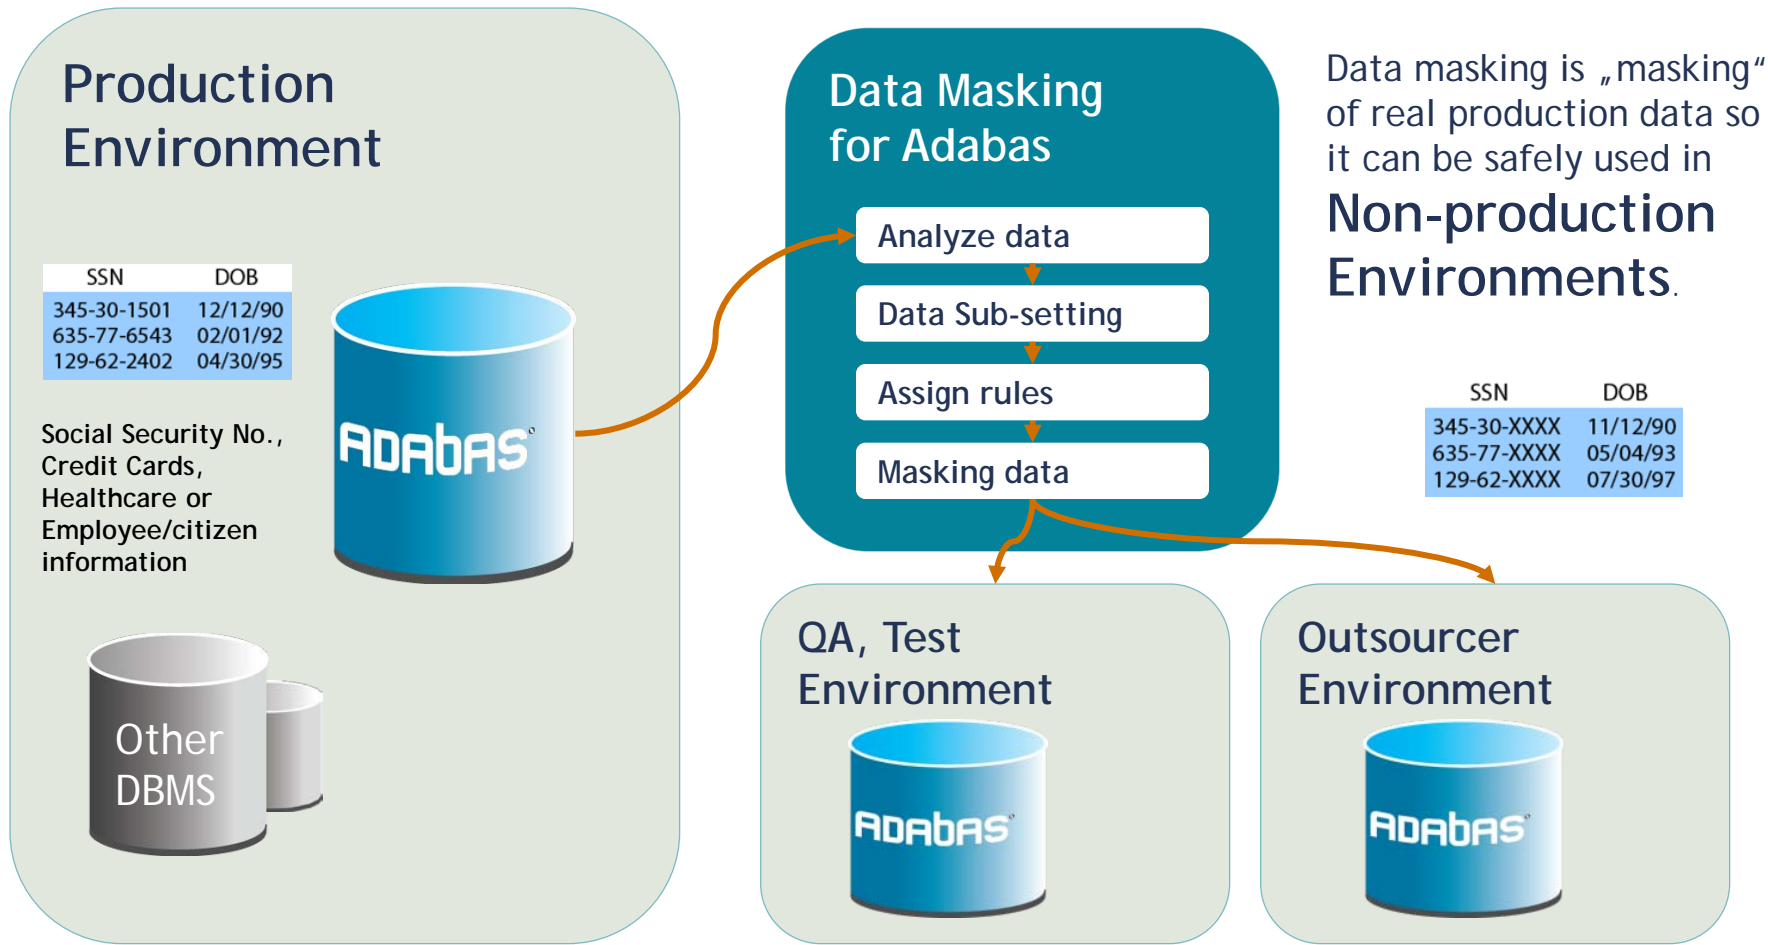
Production Environment

| SSN | DOB |
|---|---|
| 345-30-1501 | 12/12/90 |
| 635-77-6543 | 02/01/92 |
| 129-62-2402 | 04/30/95 |

Social Security No., Credit Cards, Healthcare or Employee/citizen information

ADABAS

Other DBMS

Data Masking for Adabas

Analyze data

Data Sub-setting

Assign rules

Masking data

Data masking is „masking“ of real production data so it can be safely used in Non-production Environments.

| SSN | DOB |
|---|---|
| 345-30-XXXX | 11/12/90 |
| 635-77-XXXX | 05/04/93 |
| 129-62-XXXX | 07/30/97 |

QA, Test Environment

ADABAS

Outsourcer Environment

ADABAS